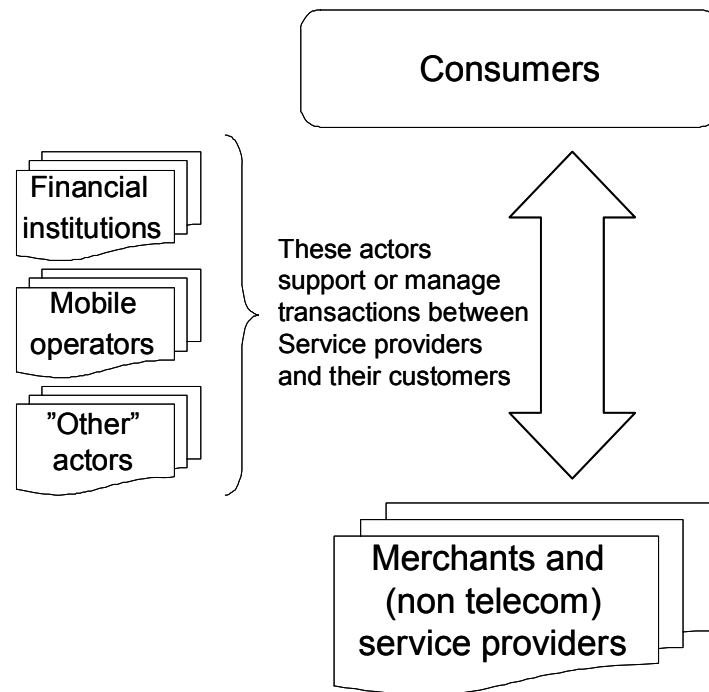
Consumers

Financial institutions

Mobile operators

”Other” actors

These actors support or manage transactions between Service providers and their customers

Merchants and (non telecom) service providers